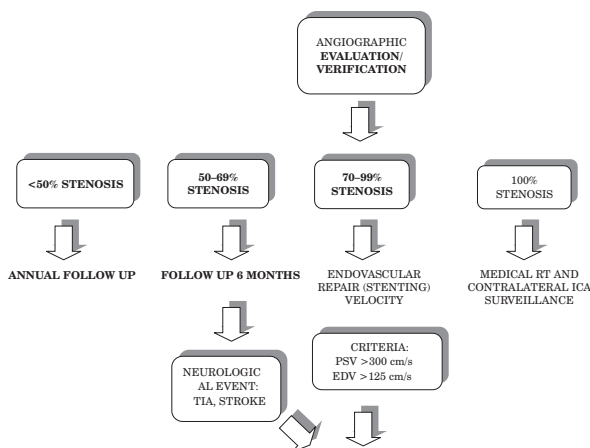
ANGIOGRAPHIC EVALUATION/ VERIFICATION

<50% STENOSIS

50–69% STENOSIS

70–99% STENOSIS

100% STENOSIS

ANNUAL FOLLOW UP

FOLLOW UP 6 MONTHS

ENDOVASCULAR REPAIR (STENTING) VELOCITY

MEDICAL RT AND CONTRALATERAL ICA SURVEILLANCE

NEUROLOGIC AL EVENT: TIA, STROKE

CRITERIA: PSV >300 cm/s EDV >125 cm/s